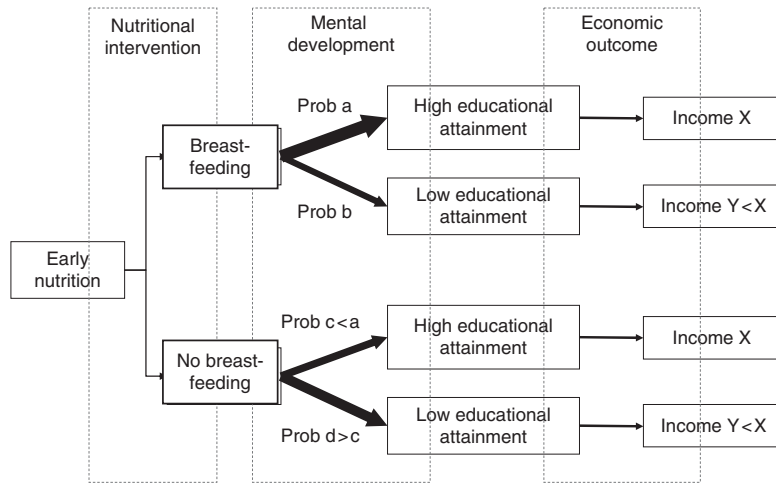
Nutritional intervention

Mental development

Economic outcome

Early nutrition

Breast-feeding

Prob a

High educational attainment

Income X

Prob b

Low educational attainment

Income Y<X

No breast-feeding

Prob c<a

High educational attainment

Income X

Prob d>c

Low educational attainment

Income Y<X